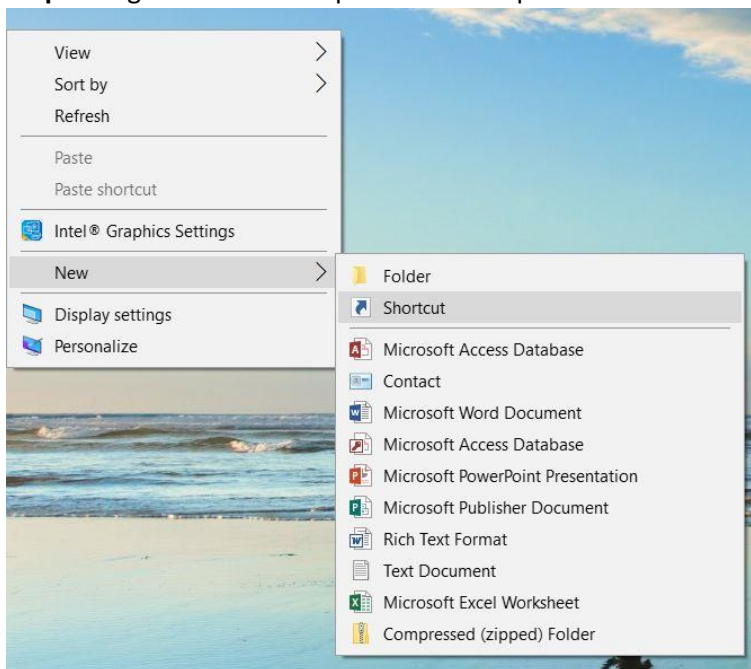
View
Sort by
Refresh
Paste
Paste shortcut
Intel® Graphics Settings
New
Display settings
Personalize

Folder
Shortcut
Microsoft Access Database
Contact
Microsoft Word Document
Microsoft Access Database
Microsoft PowerPoint Presentation
Microsoft Publisher Document
Rich Text Format
Text Document
Microsoft Excel Worksheet
Compressed (zipped) Folder